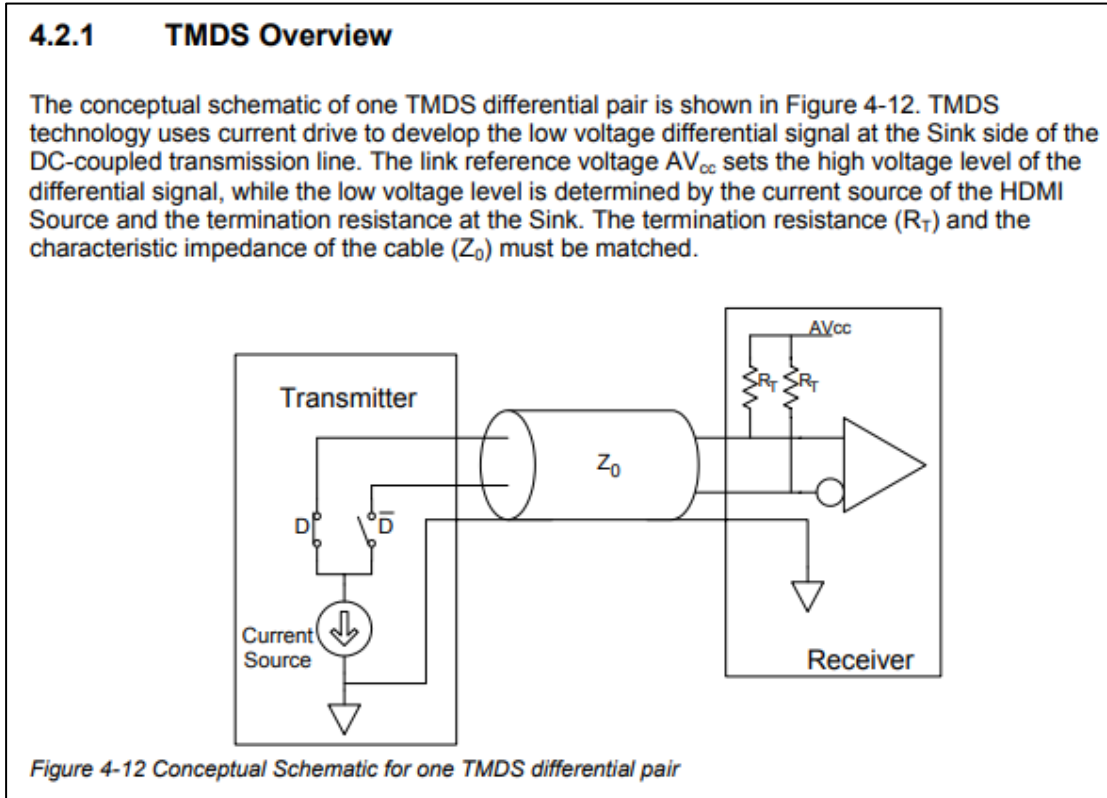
4.2.1 TMDS Overview

The conceptual schematic of one TMDS differential pair is shown in Figure 4-12. TMDS technology uses current drive to develop the low voltage differential signal at the Sink side of the DC-coupled transmission line. The link reference voltage $AV_{cc}$ sets the high voltage level of the differential signal, while the low voltage level is determined by the current source of the HDMI Source and the termination resistance at the Sink. The termination resistance ($R_T$) and the characteristic impedance of the cable ($Z_0$) must be matched.

AVcc
$R_T$
$R_T$
Transmitter
$Z_0$
D
$\overline{D}$
Current Source
Receiver

Figure 4-12 Conceptual Schematic for one TMDS differential pair